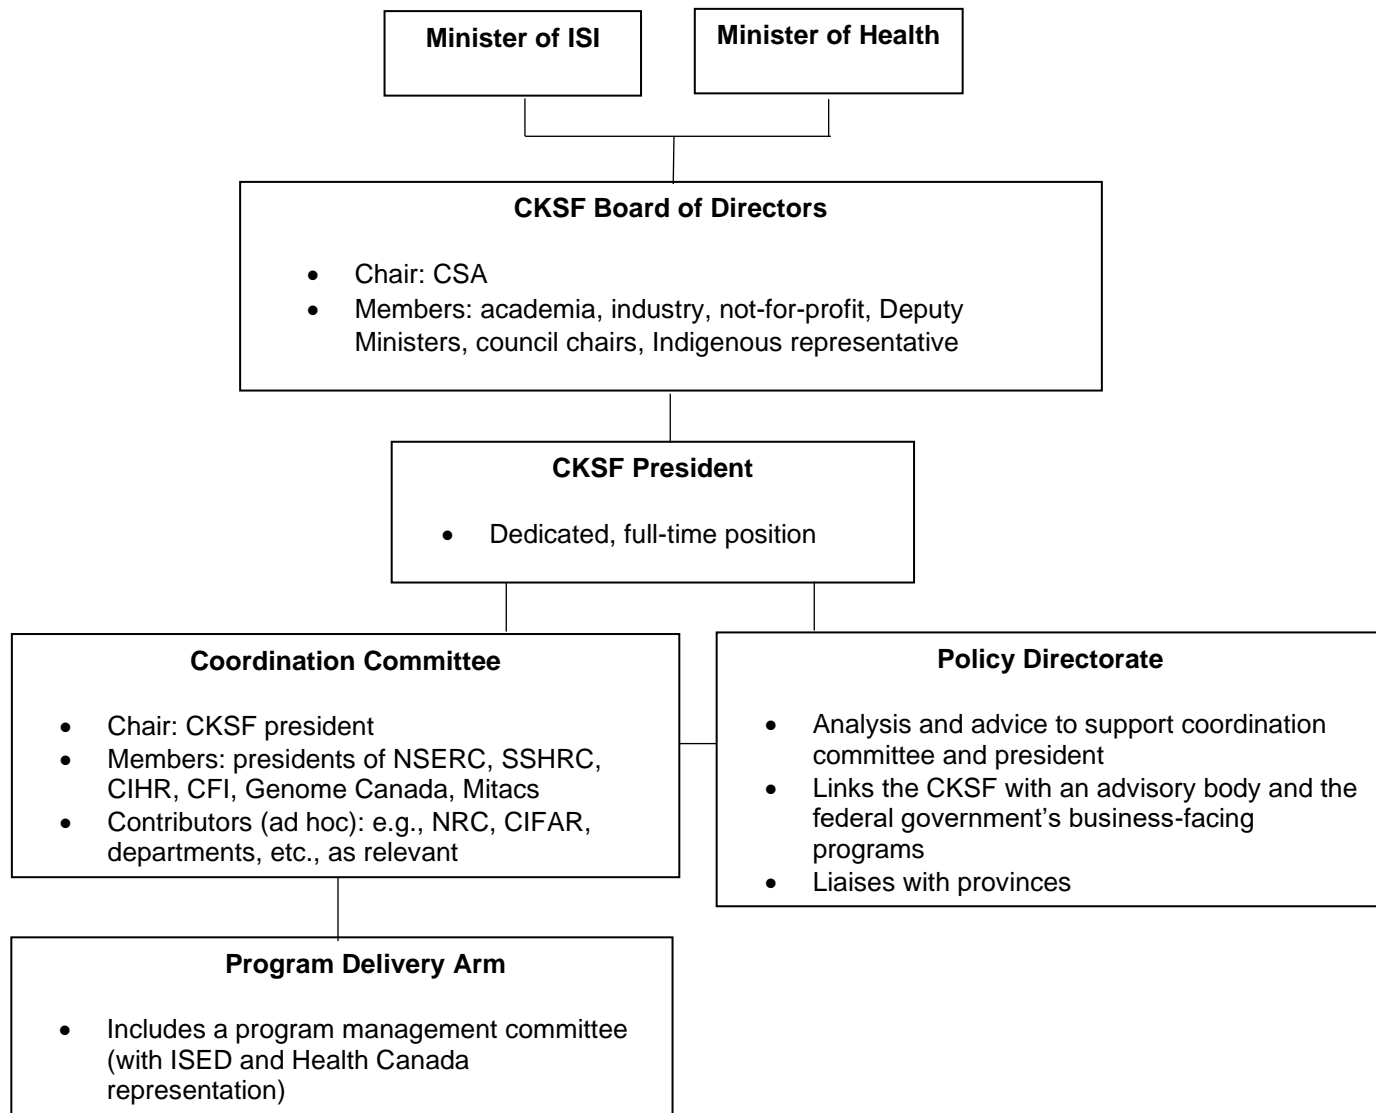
Minister of ISI

Minister of Health

CKSF Board of Directors

- Chair: CSA
- Members: academia, industry, not-for-profit, Deputy Ministers, council chairs, Indigenous representative

CKSF President

- Dedicated, full-time position

Coordination Committee

- Chair: CKSF president
- Members: presidents of NSERC, SSHRC, CIHR, CFI, Genome Canada, Mitacs
- Contributors (ad hoc): e.g., NRC, CIFAR, departments, etc., as relevant

Policy Directorate

- Analysis and advice to support coordination committee and president
- Links the CKSF with an advisory body and the federal government's business-facing programs
- Liaises with provinces

Program Delivery Arm

- Includes a program management committee (with ISED and Health Canada representation)